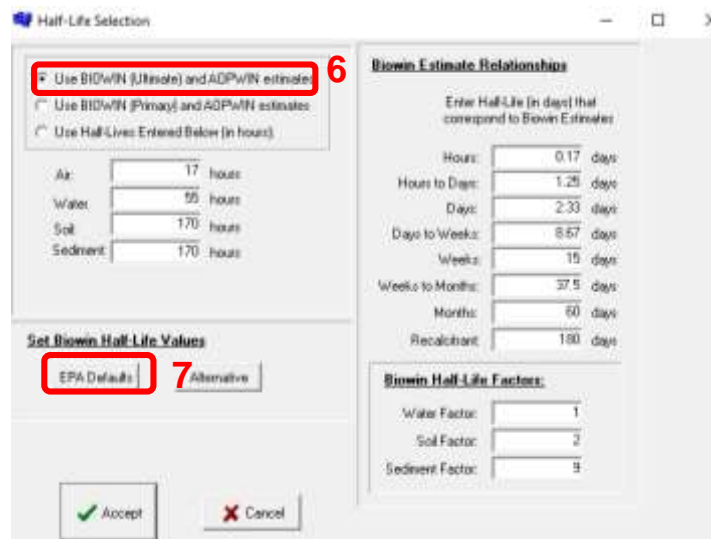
Half-Life Selection

Use BIOWIN (Ultimate) and AOPWIN estimates
6
Use BIOWIN (Primary) and AOPWIN estimates
Use Half-Lives Entered Below (in hours)

Air 17 hours
Water 55 hours
Soil 170 hours
Sediment 170 hours

Set Biowin Half-Life Values
EPA Defaults
7
Alternative

Biowin Estimate Relationships
Enter Half-Life (in days) that correspond to Biowin Estimates

| | | |
|---|---|---|
| Hours | 0.17 | days |
| Hours to Days | 1.25 | days |
| Days | 2.33 | days |
| Days to Weeks | 8.67 | days |
| Weeks | 15 | days |
| Weeks to Months | 37.5 | days |
| Months | 60 | days |
| Recalcitrant | 180 | days |

Biowin Half-Life Factors:
Water Factor 1
Soil Factor 2
Sediment Factor 9

Accept
Cancel